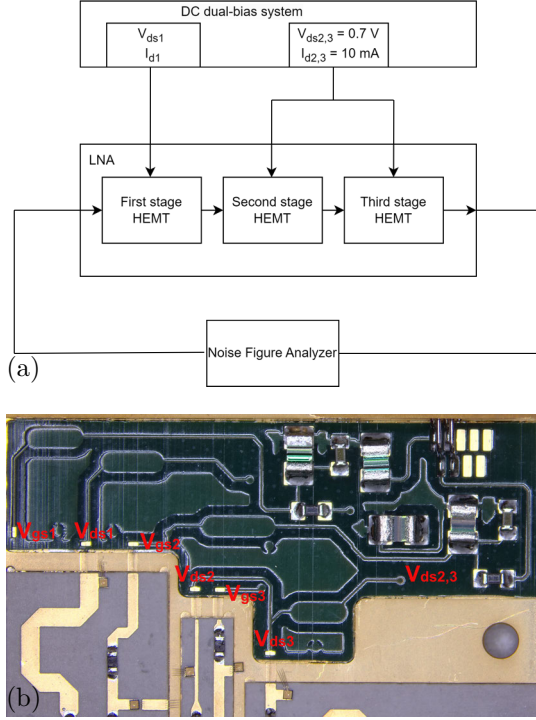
DC dual-bias system

$V_{ds1}$
$I_{d1}$

$V_{ds2,3}$ = 0.7 V
$I_{d2,3}$ = 10 mA

LNA

First stage HEMT

Second stage HEMT

Third stage HEMT

(a)

Noise Figure Analyzer

$V_{gs1}$ $V_{ds1}$ $V_{gs2}$ $V_{ds2}$ $V_{gs3}$ $V_{ds3}$ $V_{ds2,3}$

(b)